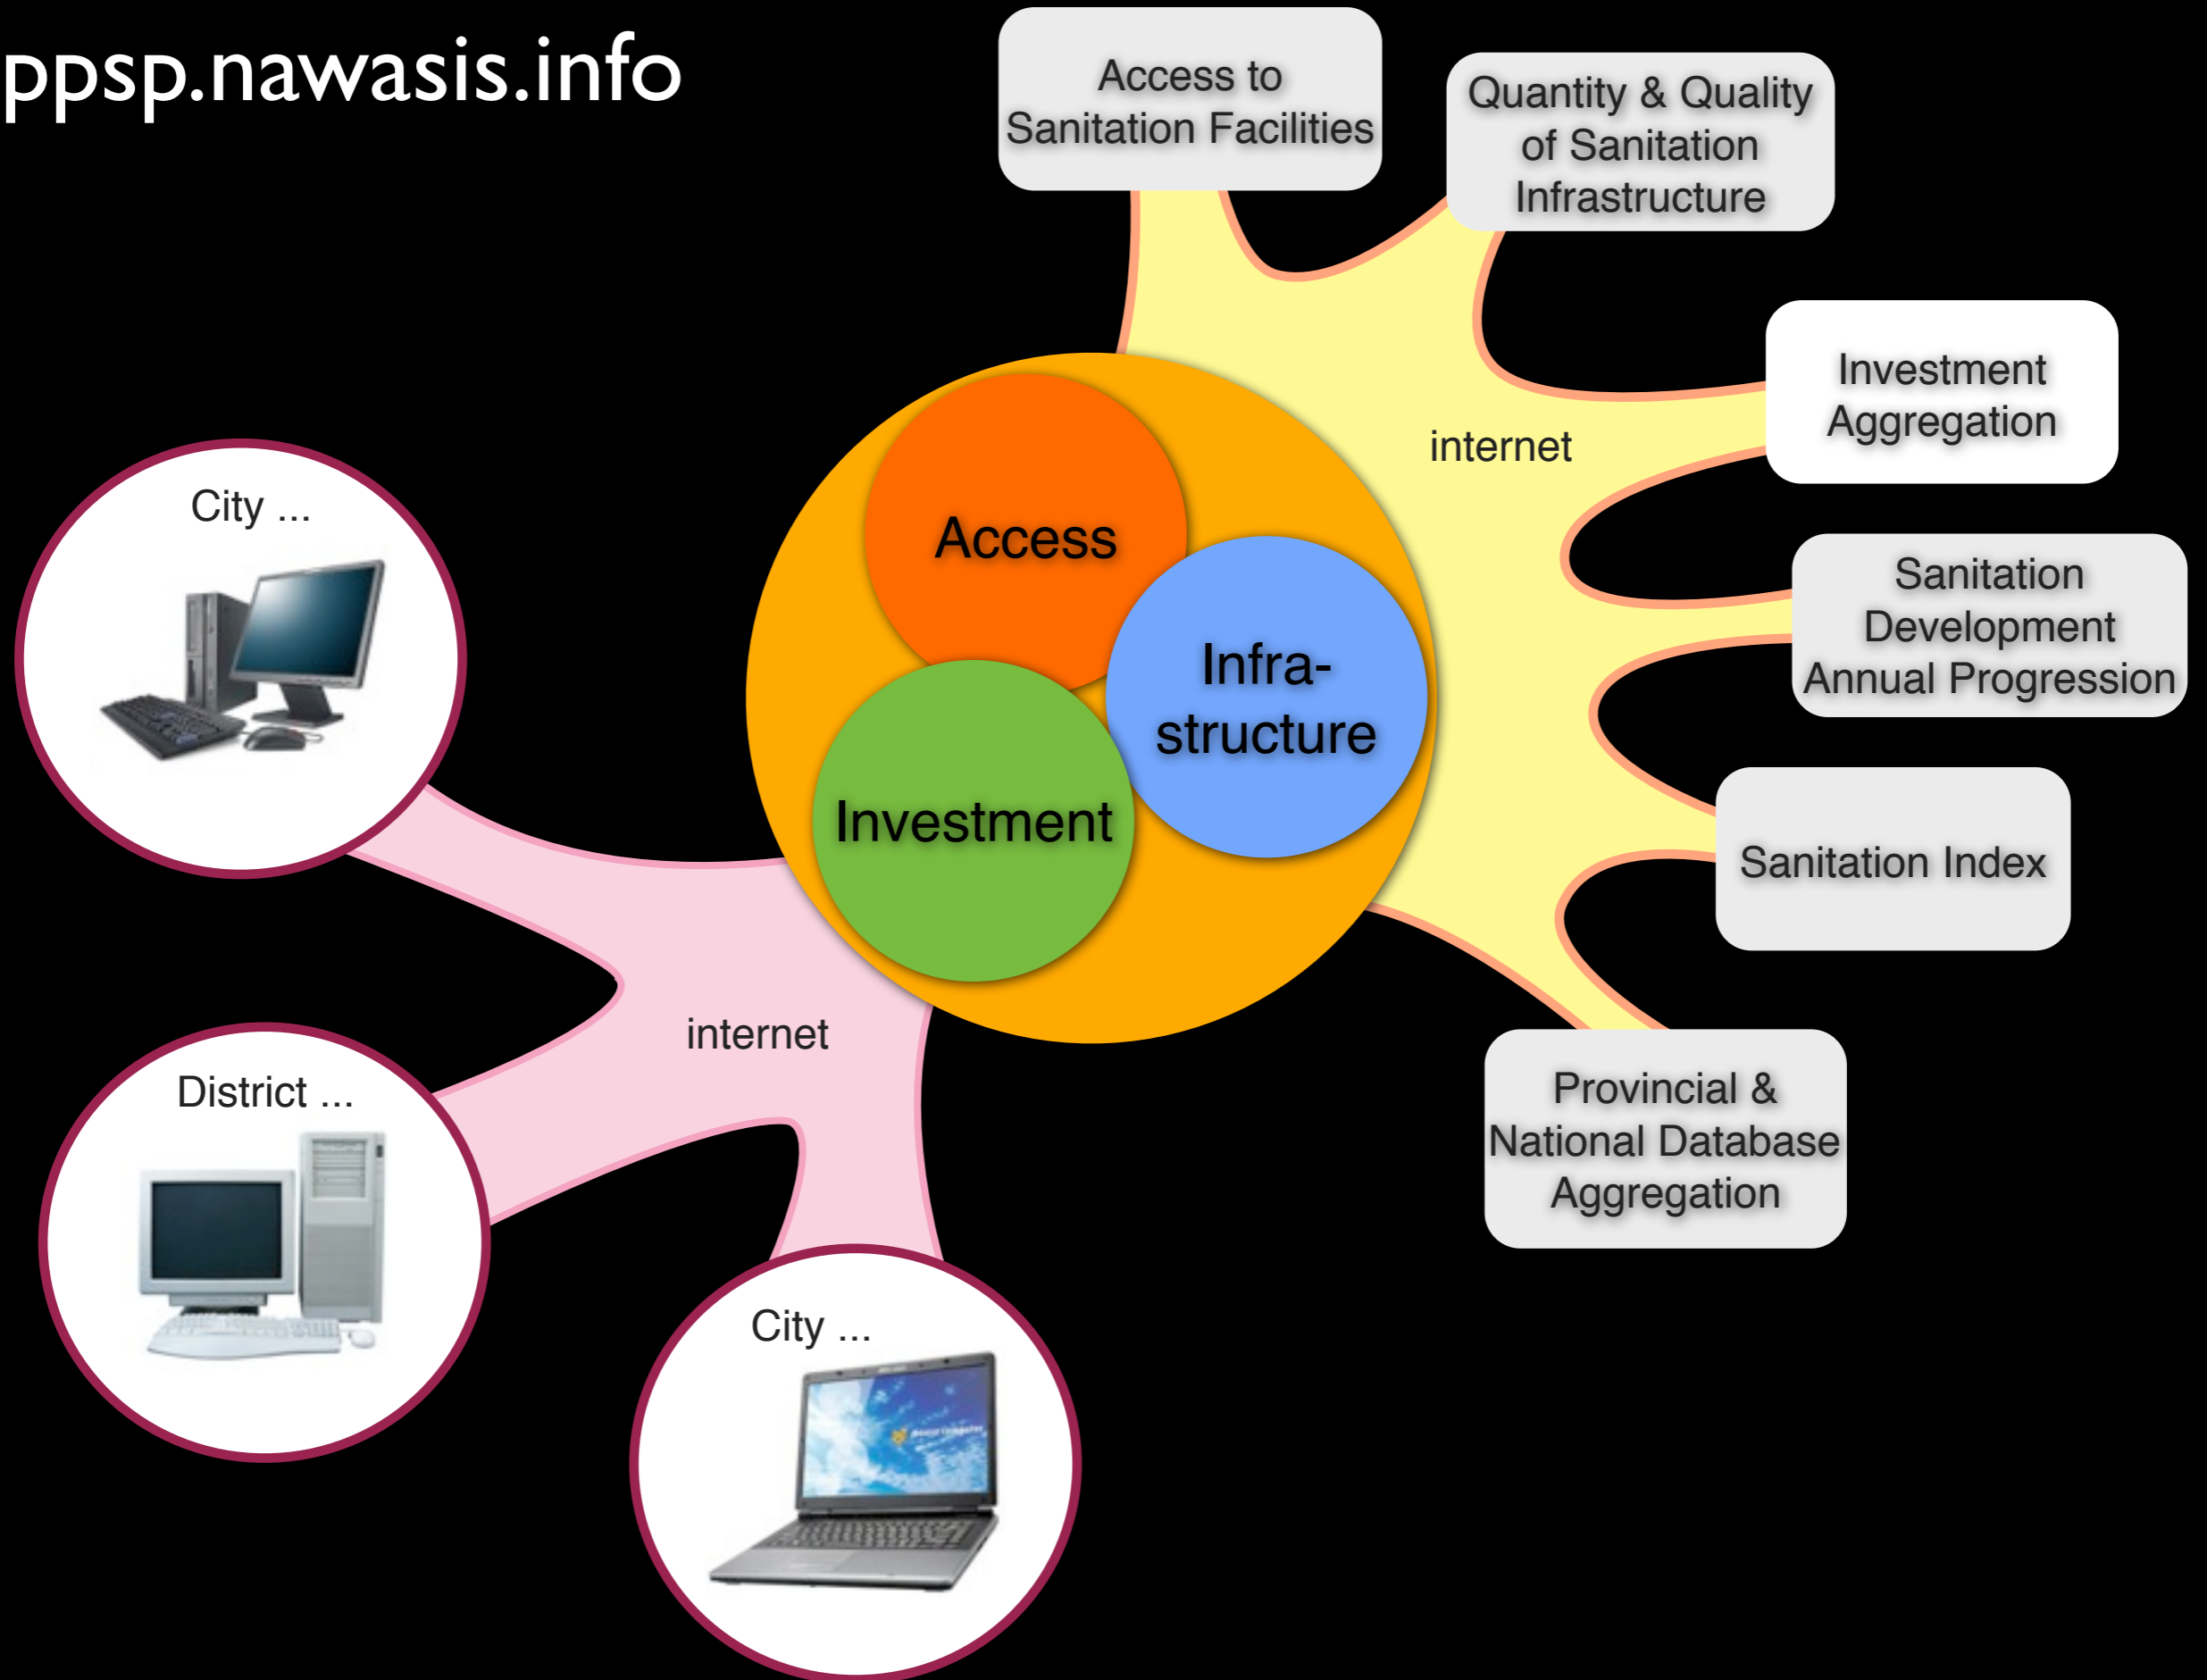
ppsp.nawasis.info

Access to Sanitation Facilities

Quantity & Quality of Sanitation Infrastructure

Investment Aggregation

Sanitation Development Annual Progression

Sanitation Index

Provincial & National Database Aggregation

internet

Access

Infrastructure

Investment

City ...

internet

District ...

City ...